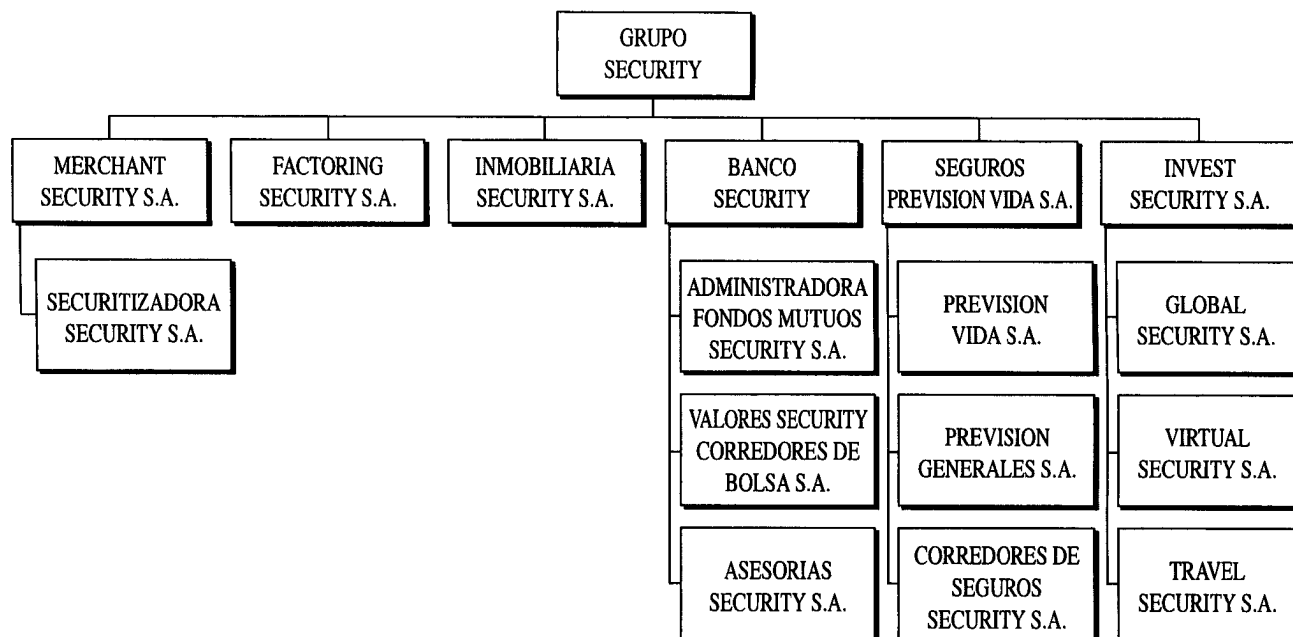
GRUPO SECURITY

MERCHANT SECURITY S.A.

SECURITIZADORA SECURITY S.A.

FACTORING SECURITY S.A.

INMOBILIARIA SECURITY S.A.

BANCO SECURITY

ADMINISTRADORA FONDOS MUTUOS SECURITY S.A.

VALORES SECURITY CORREDORES DE BOLSA S.A.

ASESORIAS SECURITY S.A.

SEGUROS PREVISION VIDA S.A.

PREVISION VIDA S.A.

PREVISION GENERALES S.A.

CORREDORES DE SEGUROS SECURITY S.A.

INVEST SECURITY S.A.

GLOBAL SECURITY S.A.

VIRTUAL SECURITY S.A.

TRAVEL SECURITY S.A.